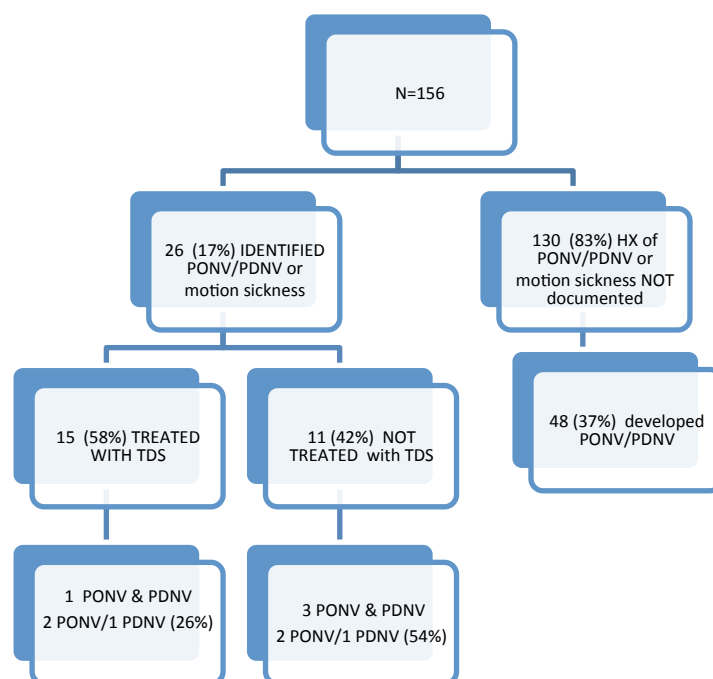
N=156

26 (17%) IDENTIFIED PONV/PDNV or motion sickness

130 (83%) HX of PONV/PDNV or motion sickness NOT documented

15 (58%) TREATED WITH TDS

11 (42%) NOT TREATED with TDS

48 (37%) developed PONV/PDNV

1 PONV & PDNV
2 PONV/1 PDNV (26%)

3 PONV & PDNV
2 PONV/1 PDNV (54%)